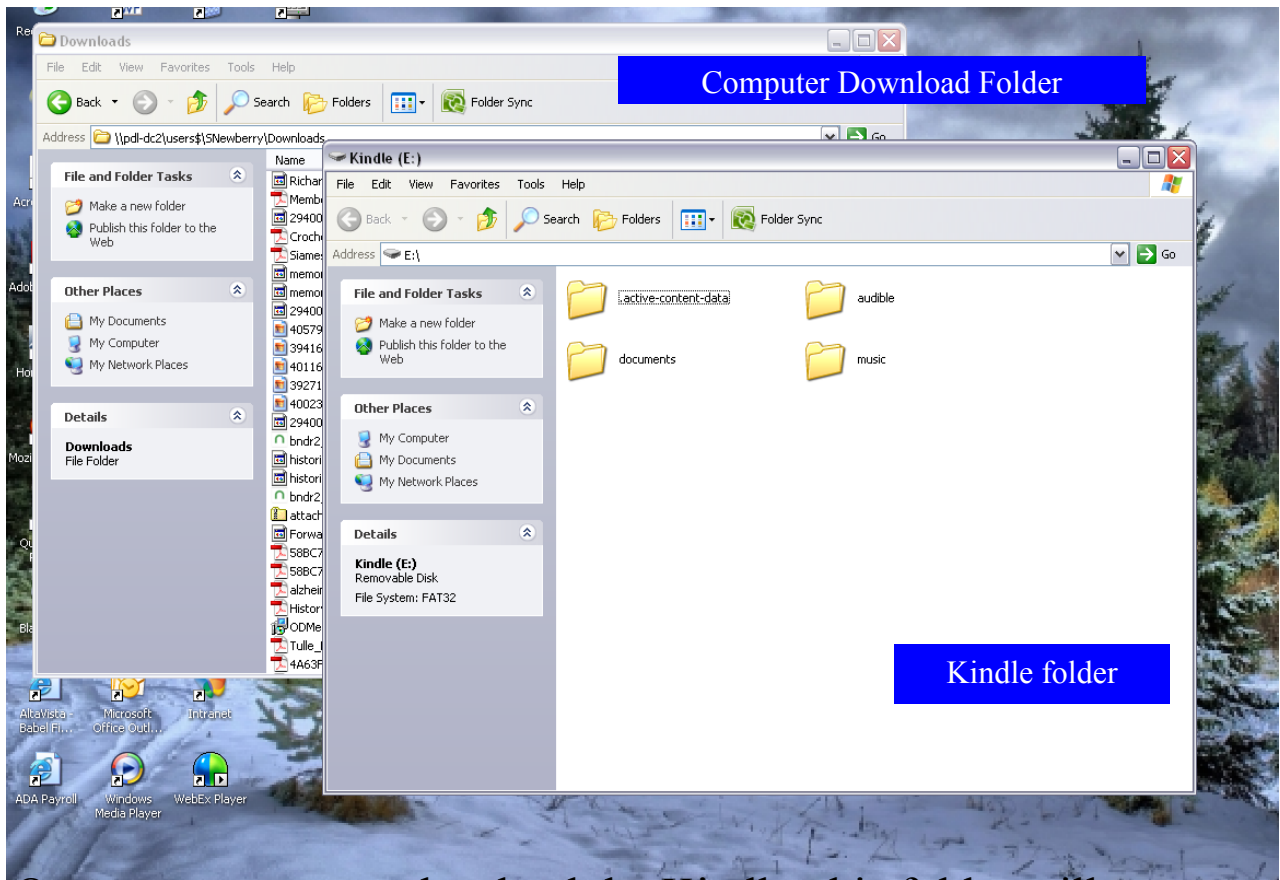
Downloads

File Edit View Favorites Tools Help

Back Search Folders Folder Sync

Computer Download Folder

Address \\pdl-dc2\users$\SNewberry\Downloads Go

File and Folder Tasks
Make a new folder
Publish this folder to the Web

Other Places
My Documents
My Computer
My Network Places

Details
Downloads
File Folder

Name
Richar
Membe
29400
Croch
Siames
memo
memo
29400
40579
39416
40116
39271
40023
29400
bndr2
histori
histori
bndr2
attach
Forwa
58BC7
58BC7
alzhei
History
ODMe
Tulle_
4A63F

Kindle (E:)

File Edit View Favorites Tools Help

Back Search Folders Folder Sync

Address E:\ Go

File and Folder Tasks
Make a new folder
Publish this folder to the Web

Other Places
My Computer
My Documents
My Network Places

Details
Kindle (E:)
Removable Disk
File System: FAT32

.active-content-data
audible
documents
music

Kindle folder

Re
Acr
Adob
Ho
Mozi
Qu
Bla

AltaVista Babel Fi...
Microsoft Office Outl...
Intranet
ADA Payroll
Windows Media Player
WebEx Player

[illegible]